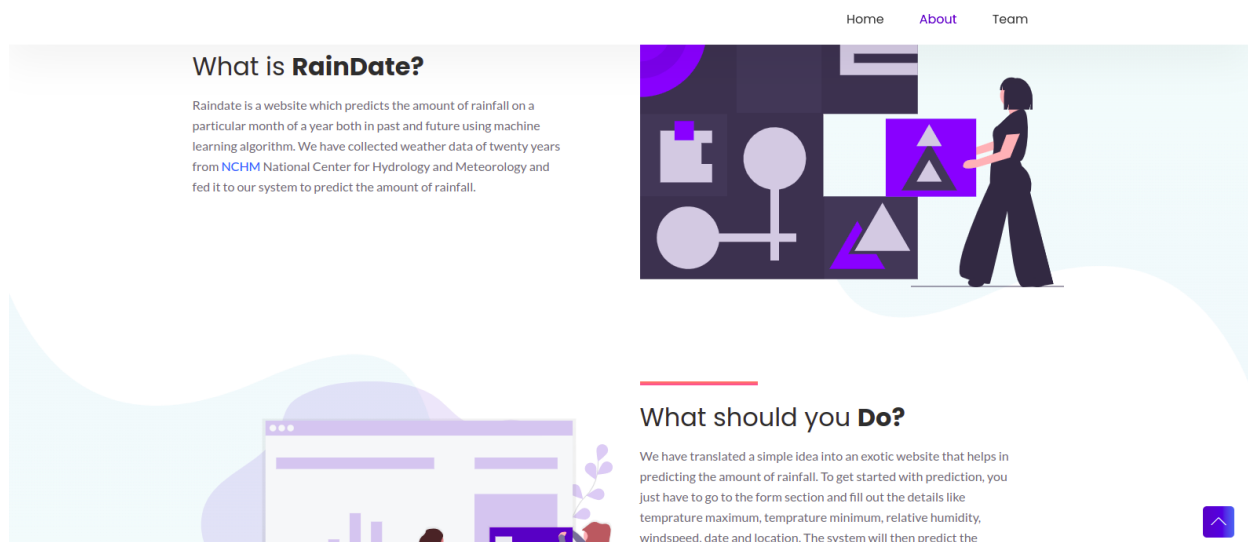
Home About Team

What is **RainDate?**

Raindate is a website which predicts the amount of rainfall on a particular month of a year both in past and future using machine learning algorithm. We have collected weather data of twenty years from NCHM National Center for Hydrology and Meteorology and fed it to our system to predict the amount of rainfall.

What should you **Do?**

We have translated a simple idea into an exotic website that helps in predicting the amount of rainfall. To get started with prediction, you just have to go to the form section and fill out the details like temprature maximum, temprature minimum, relative humidity, windspeed, date and location. The system will then predict the